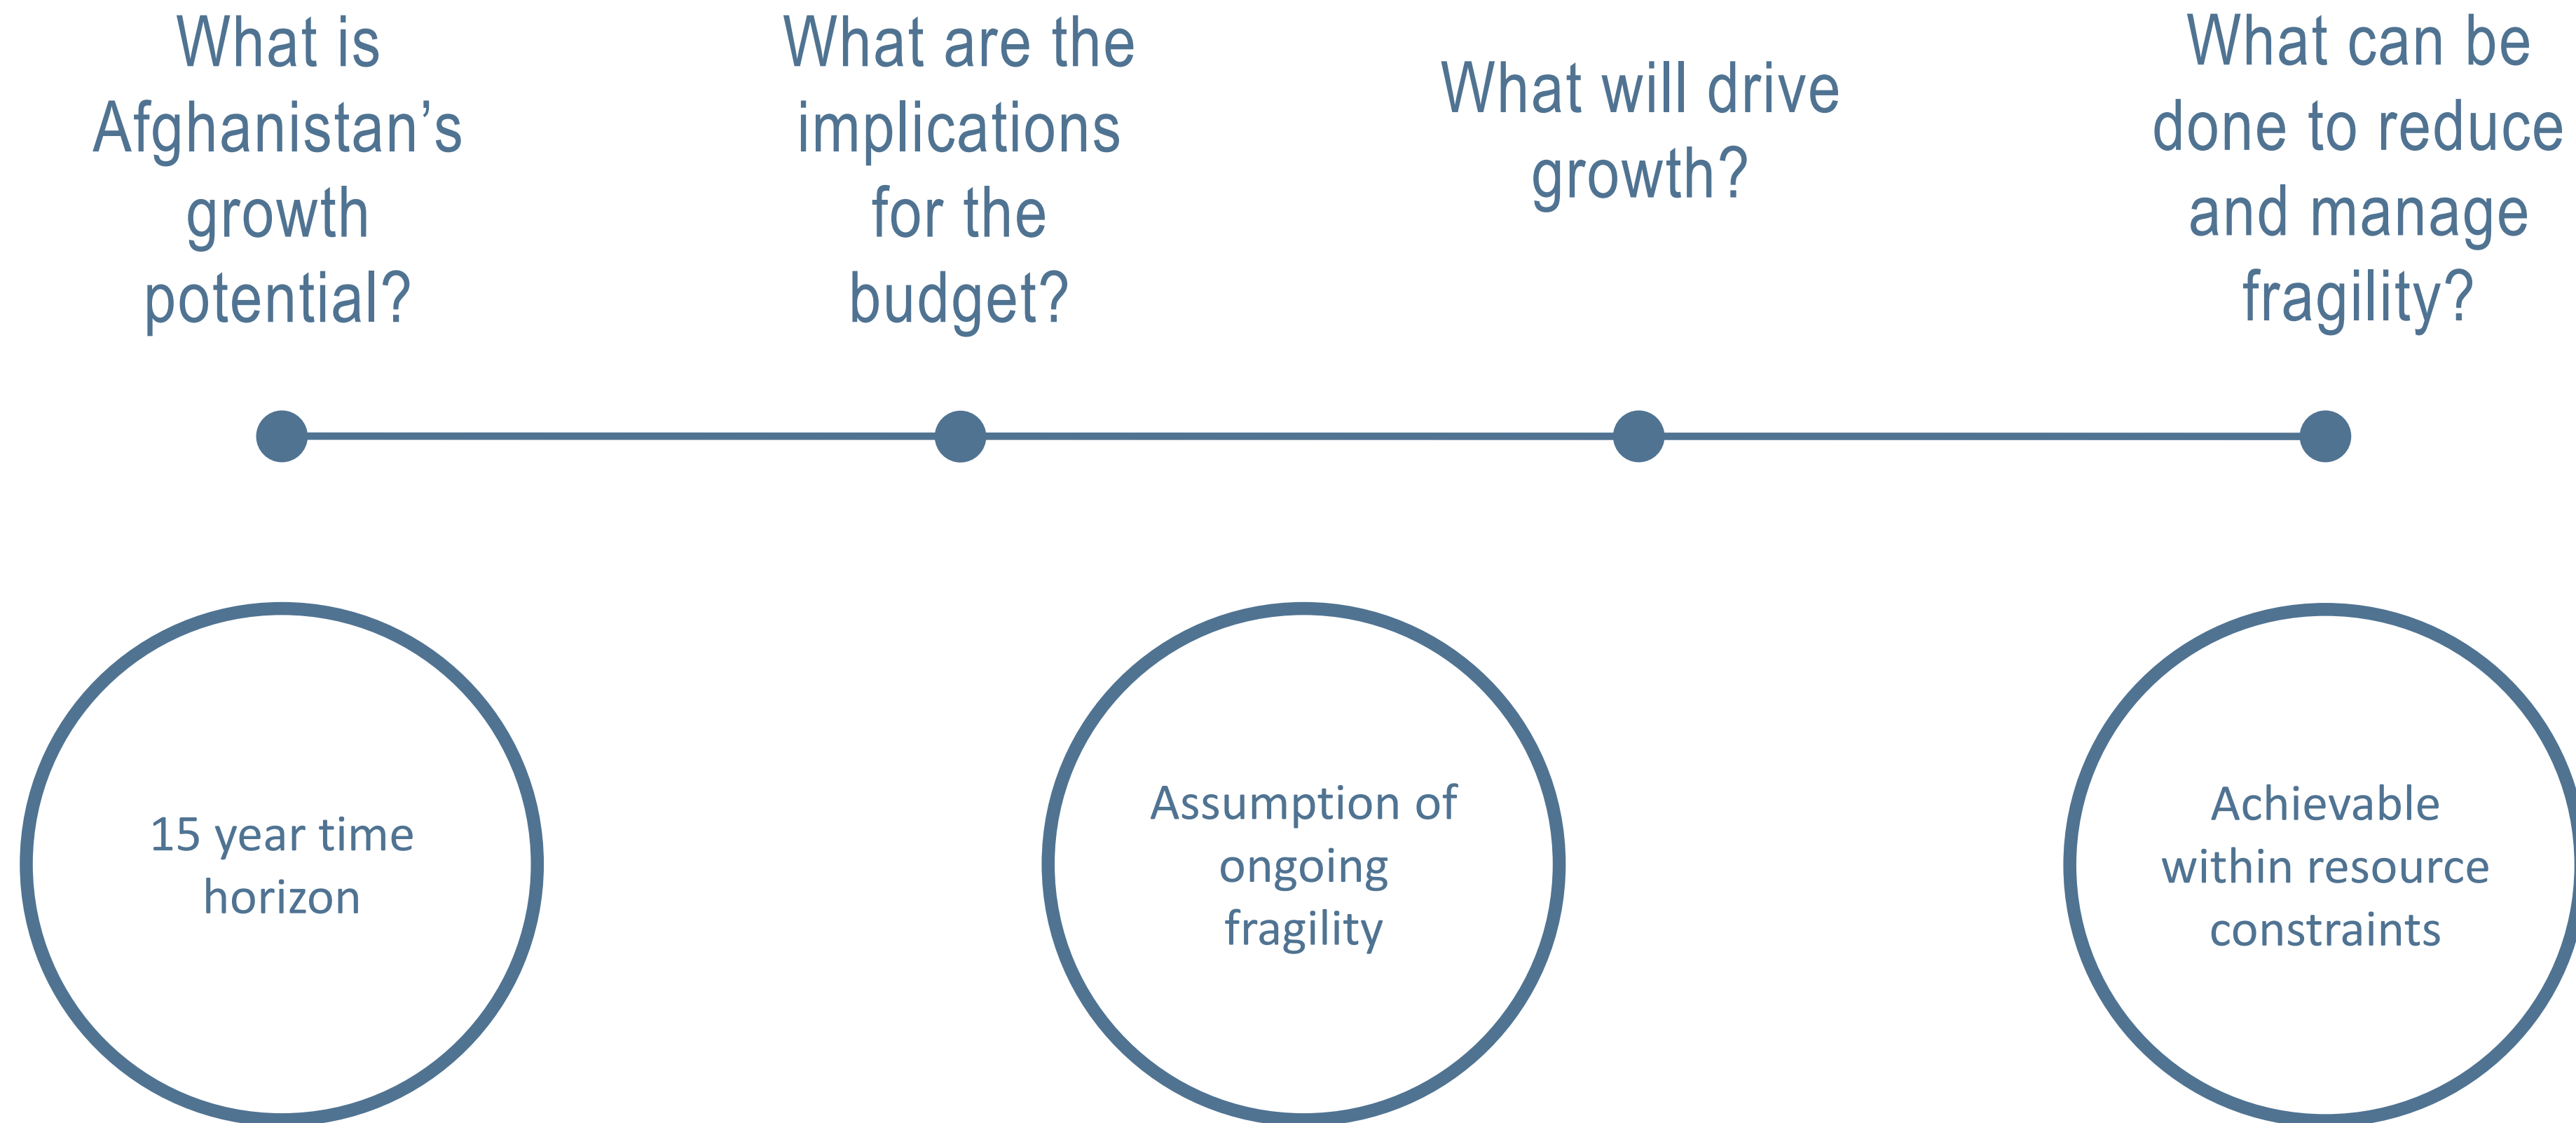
What is Afghanistan’s growth potential?

What are the implications for the budget?

What will drive growth?

What can be done to reduce and manage fragility?

15 year time horizon

Assumption of ongoing fragility

Achievable within resource constraints